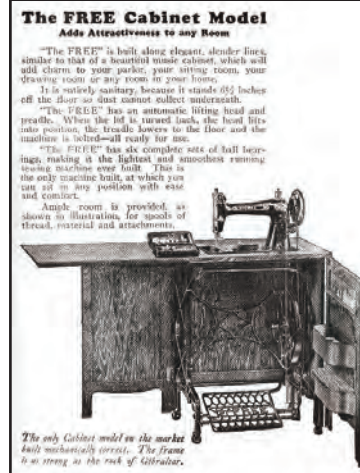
The FREE Cabinet Model
Adds Attractiveness to any Room

"The FREE" is built along elegant, slender lines, similar to that of a beautiful music cabinet, which will add charm to your parlor, your sitting room, your drawing room or any room in your home.

It is entirely sanitary, because it stands 6½ inches off the floor so dust cannot collect underneath.

"The FREE" has an automatic lifting head and treadle. When the lid is turned back, the head lifts into position, the treadle lowers to the floor and the machine is belted—all ready for use.

"The FREE" has six complete sets of ball bearings, making it the lightest and smoothest running sewing machine ever built. This is the only machine built, at which you can sit in any position with ease and comfort.

Ample room is provided, as shown in illustration, for spools of thread, material and attachments.

The only Cabinet model on the market built mechanically correct. The frame is as strong as the rock of Gibraltar.